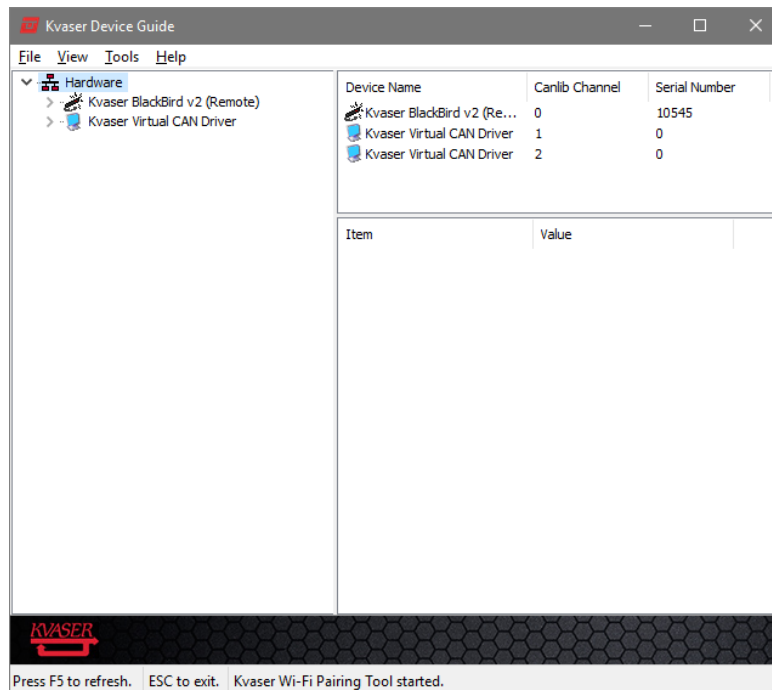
Kvaser Device Guide

File View Tools Help

Hardware
Kvaser BlackBird v2 (Remote)
Kvaser Virtual CAN Driver

| Device Name | Canlib Channel | Serial Number |
|---|---|---|
| Kvaser BlackBird v2 (Re... | 0 | 10545 |
| Kvaser Virtual CAN Driver | 1 | 0 |
| Kvaser Virtual CAN Driver | 2 | 0 |

| Item | Value |
|---|---|

KVASER

Press F5 to refresh. ESC to exit. Kvaser Wi-Fi Pairing Tool started.